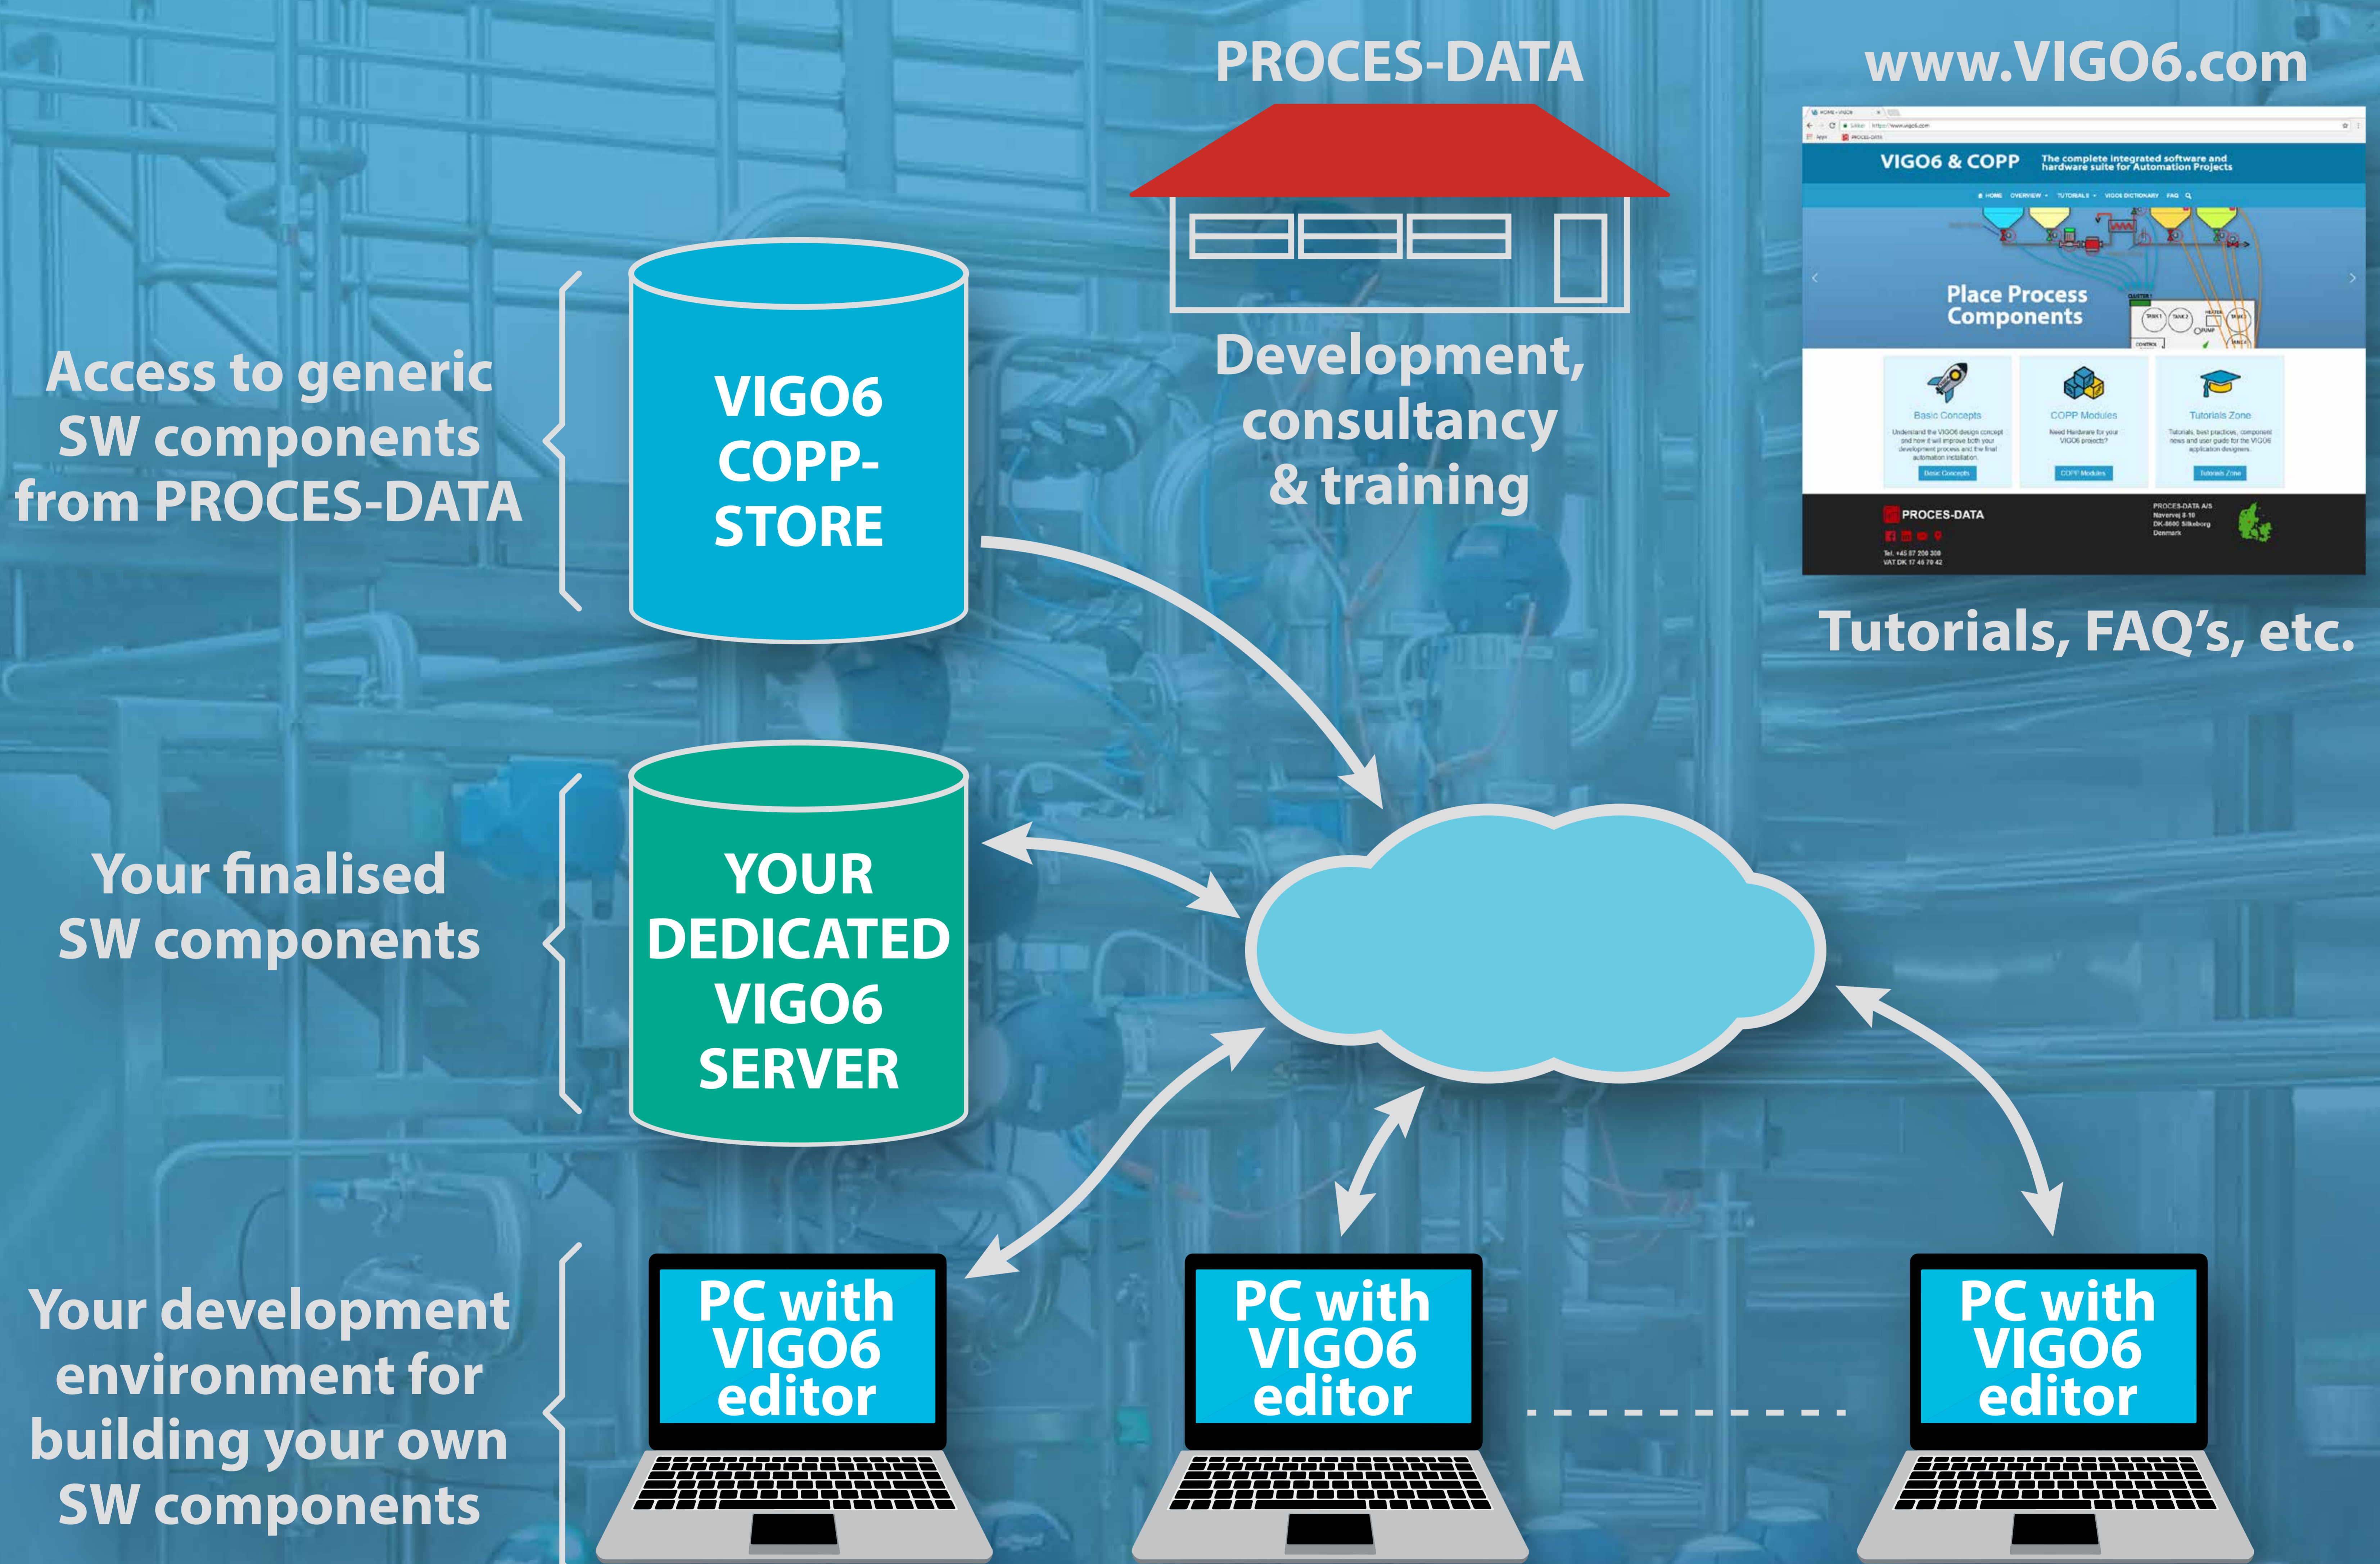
PROCES-DATA

www.VIGO6.com

VIGO6 & COPP The complete integrated software and hardware suite for Automation Projects

HOME OVERVIEW TUTORIALS VIGO6 DICTIONARY FAQ

Place Process Components

Basic Concepts

COPP Modules

Tutorials Zone

PROCES-DATA

Tutorials, FAQ's, etc.

Development, consultancy & training

Access to generic SW components from PROCES-DATA

VIGO6 COPP-STORE

Your finalised SW components

YOUR DEDICATED VIGO6 SERVER

Your development environment for building your own SW components

PC with VIGO6 editor

PC with VIGO6 editor

PC with VIGO6 editor